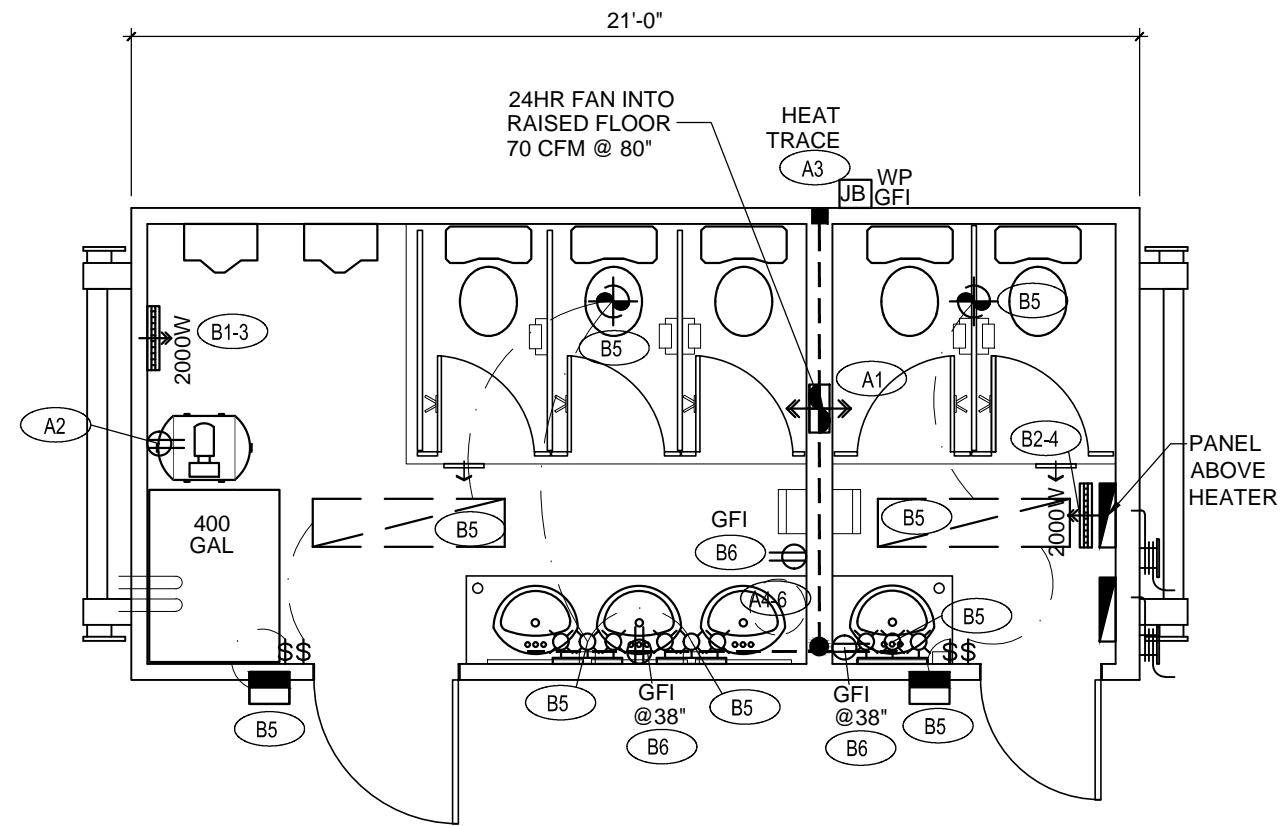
21'-0"

24HR FAN INTO RAISED FLOOR 70 CFM @ 80"

HEAT TRACE

A3

JB

WP GFI

2000W

B1-3

B5

B5

A1

A2

B2-4

PANEL ABOVE HEATER

400 GAL

B5

GFI

B6

B5

2000W

A4-6

B5

$$

$$

B5

GFI @38"

B6

B5

GFI @38"

B6

B5

B5